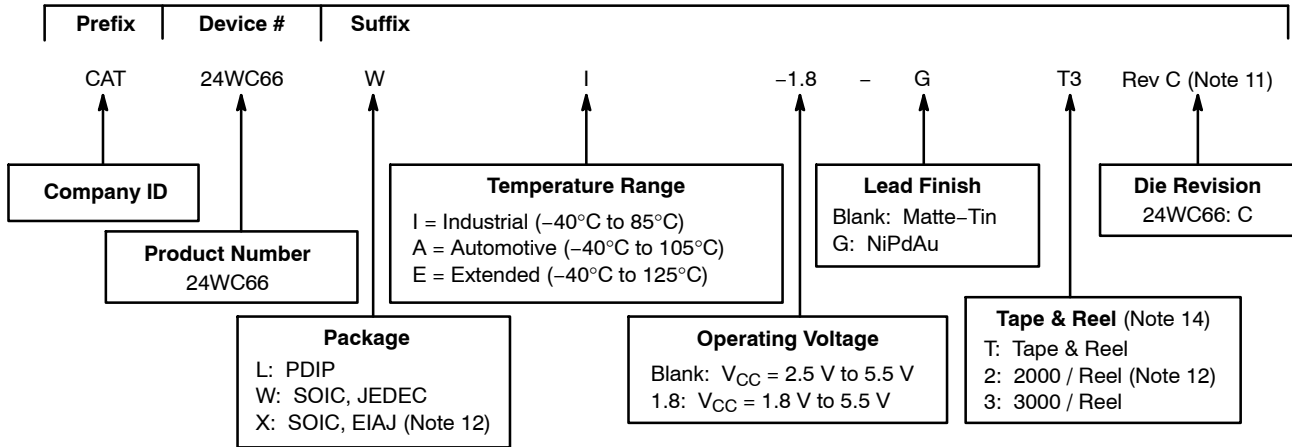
Prefix | Device # | Suffix

CAT 24WC66 W I −1.8 − G T3 Rev C (Note 11)

Company ID

Product Number
24WC66

Package
L: PDIP
W: SOIC, JEDEC
X: SOIC, EIAJ (Note 12)

Temperature Range
I = Industrial (−40°C to 85°C)
A = Automotive (−40°C to 105°C)
E = Extended (−40°C to 125°C)

Operating Voltage
Blank: $V_{CC}$ = 2.5 V to 5.5 V
1.8: $V_{CC}$ = 1.8 V to 5.5 V

Lead Finish
Blank: Matte−Tin
G: NiPdAu

Tape & Reel (Note 14)
T: Tape & Reel
2: 2000 / Reel (Note 12)
3: 3000 / Reel

Die Revision
24WC66: C